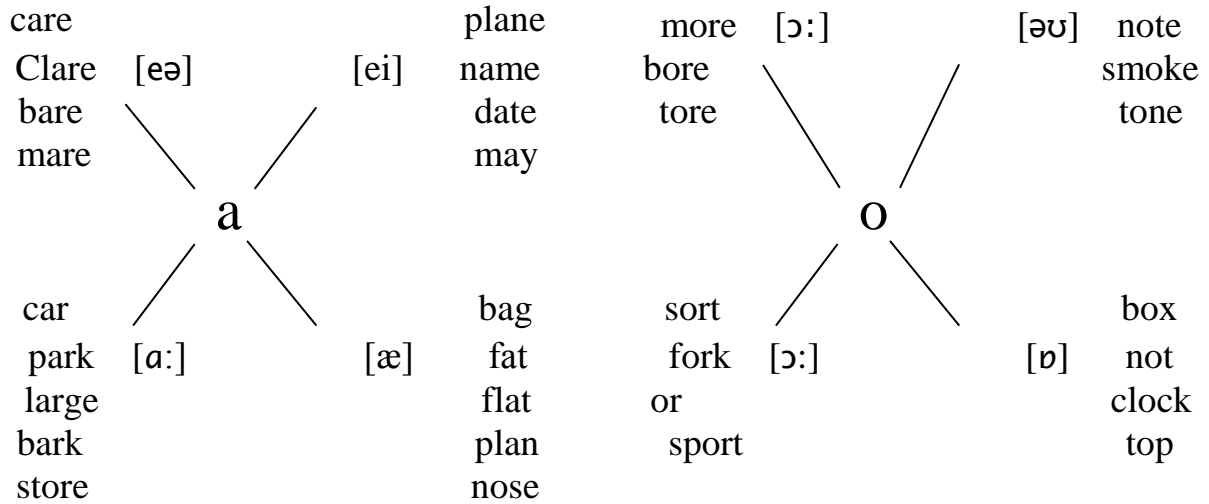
care
Clare [eə]
bare
mare

plane
[ei] name
date
may

a

car
park [ɑ:]
large
bark
store

bag
[æ] fat
flat
plan
nose

more [ɔ:]
bore
tore

[əʊ] note
smoke
tone

o

sort
fork [ɔ:]
or
sport

box
[ɒ] not
clock
top